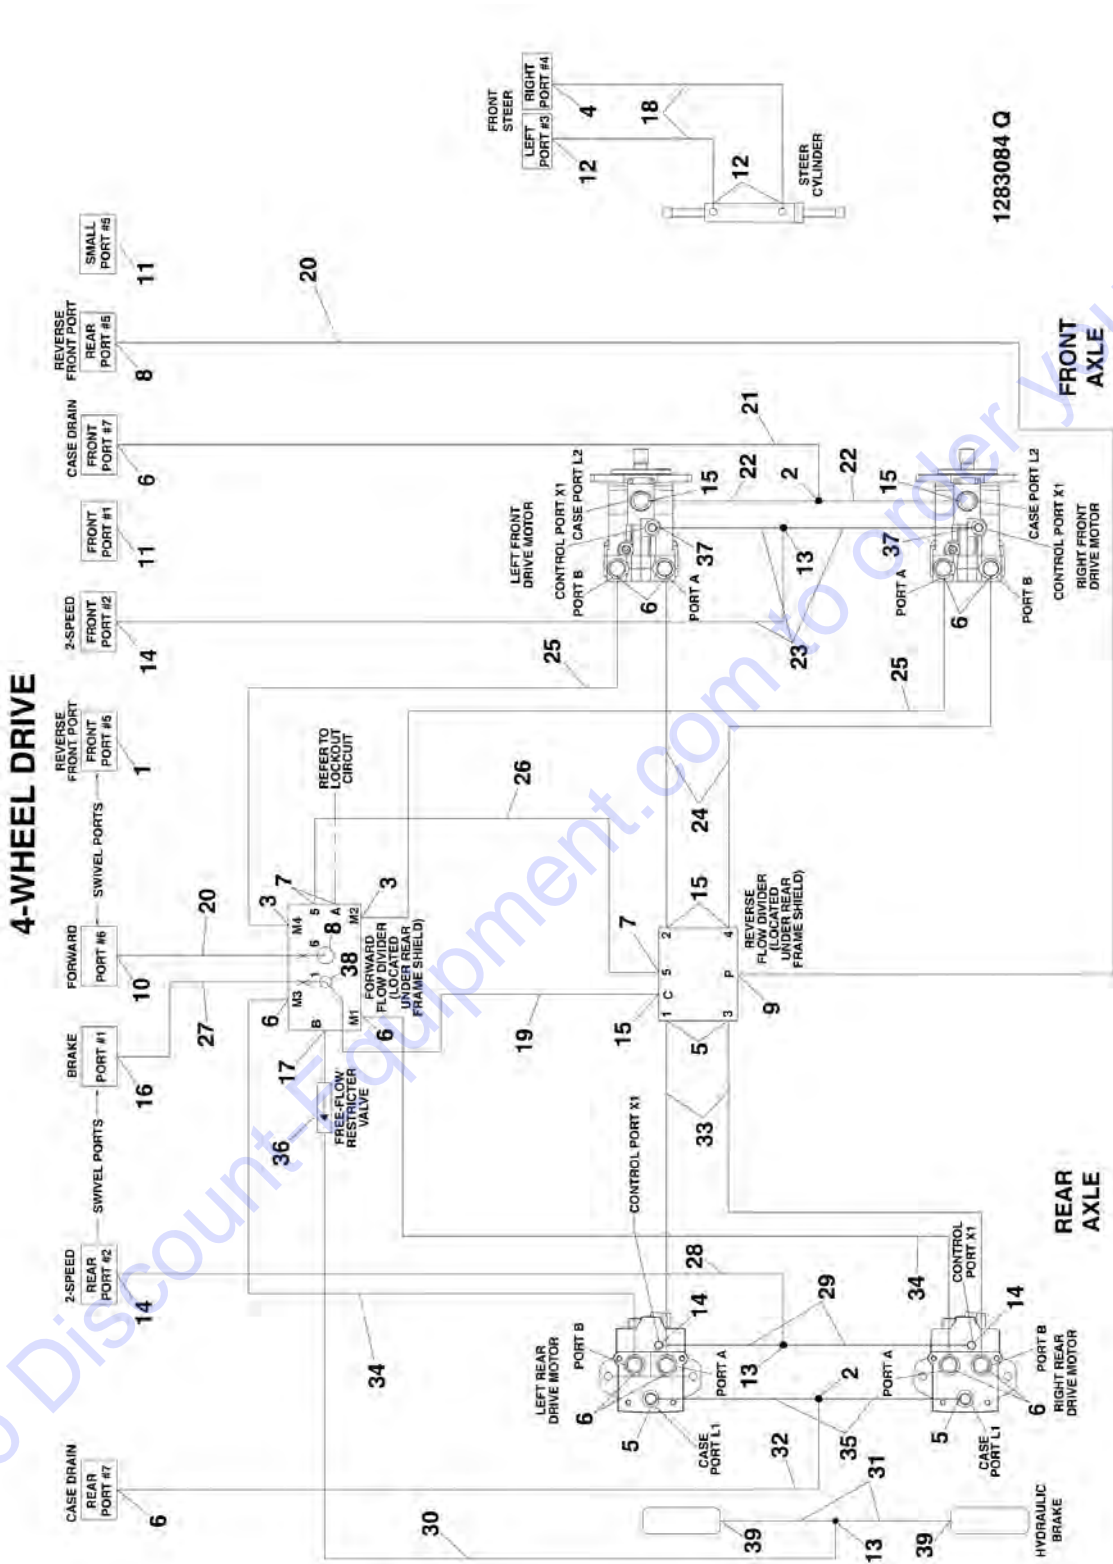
4-WHEEL DRIVE

CASE DRAIN
REAR
PORT #7
6

2-SPEED
REAR
PORT #2
14

SWIVEL PORTS

BRAKE
PORT #1
16

FORWARD
PORT #6
10

SWIVEL PORTS

REVERSE
FRONT PORT
FRONT
PORT #5
1

2-SPEED
FRONT
PORT #2
14

FRONT
PORT #1
11

CASE DRAIN
FRONT
PORT #7
6

REVERSE
FRONT PORT
REAR
PORT #5
8

SMALL
PORT #5
11

FRONT
STEER
LEFT
PORT #3
12
RIGHT
PORT #4
4
18
12
STEER
CYLINDER

1283084 Q

20
21
22
2
22
15
15
LEFT FRONT
DRIVE MOTOR
CONTROL PORT X1
CASE PORT L2
PORT B
PORT A
37
6
13
37
CASE PORT L2
CASE PORT X1
PORT A
CONTROL PORT X1
RIGHT FRONT
DRIVE MOTOR
PORT B
6
23
25
25
FRONT
AXLE

REFER TO
LOCKOUT
CIRCUIT
26
24
20
27
3
7
M4
5
8
A
M2
3
X
6
38
1
M3
B
M1
6
FORWARD
FLOW DIVIDER
(LOCATED
UNDER REAR
FRAME SHIELD)
6
17
4
FREE-FLOW
RESTRICTER
VALVE
36

7
15
2
4
1
C
5
P
3
REVERSE
FLOW DIVIDER
(LOCATED
UNDER REAR
FRAME SHIELD)
9
19
15
5
33
CONTROL PORT X1
28
29
34
CONTROL
PORT X1
14
14
34
LEFT REAR
DRIVE MOTOR
PORT B
PORT A
13
2
PORT A
PORT B
RIGHT REAR
DRIVE MOTOR
6
5
CASE
PORT L1
32
35
5
CASE
PORT L1
6
REAR
AXLE
30
39
13
31
39
HYDRAULIC
BRAKE